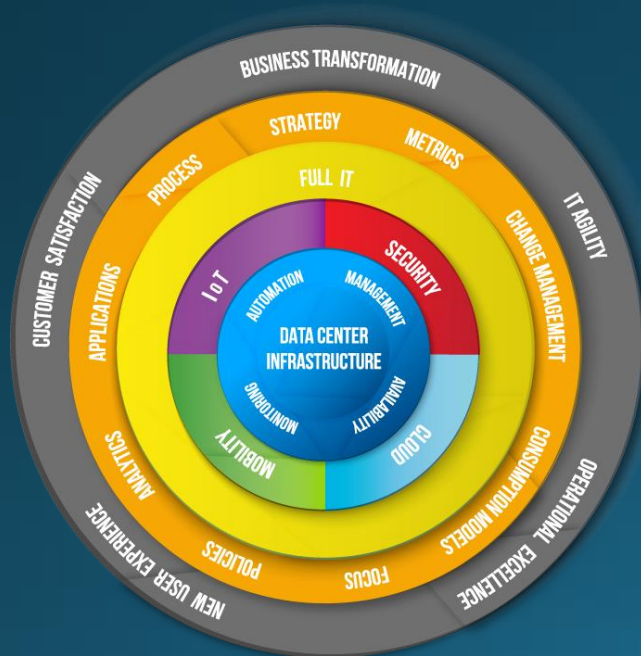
BUSINESS TRANSFORMATION

IT AGILITY

OPERATIONAL EXCELLENCE

NEW USER EXPERIENCE

CUSTOMER SATISFACTION

STRATEGY

METRICS

CHANGE MANAGEMENT

CONSUMPTION MODELS

FOCUS

POLICIES

ANALYTICS

APPLICATIONS

PROCESS

FULL IT

SECURITY

CLOUD

MOBILITY

IoT

AUTOMATION

MANAGEMENT

AVAILABILITY

MONITORING

DATA CENTER INFRASTRUCTURE